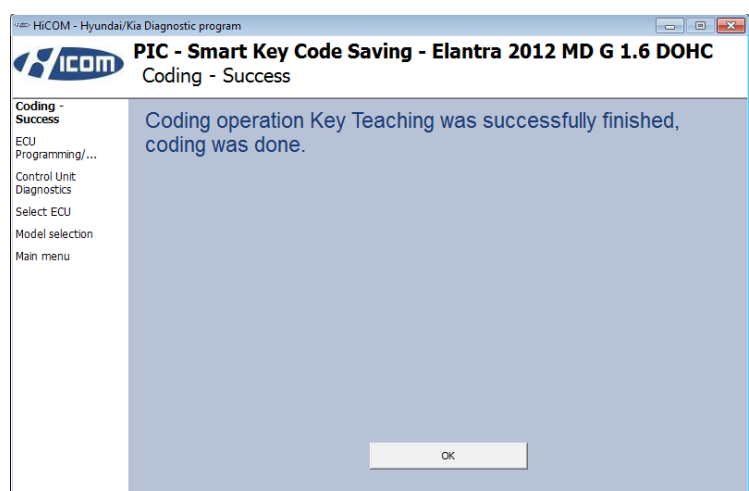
HiCOM - Hyundai/Kia Diagnostic program

HiCOM

PIC - Smart Key Code Saving - Elantra 2012 MD G 1.6 DOHC
Coding - Success

Coding - Success
ECU Programming/...
Control Unit Diagnostics
Select ECU
Model selection
Main menu

Coding operation Key Teaching was successfully finished, coding was done.

OK